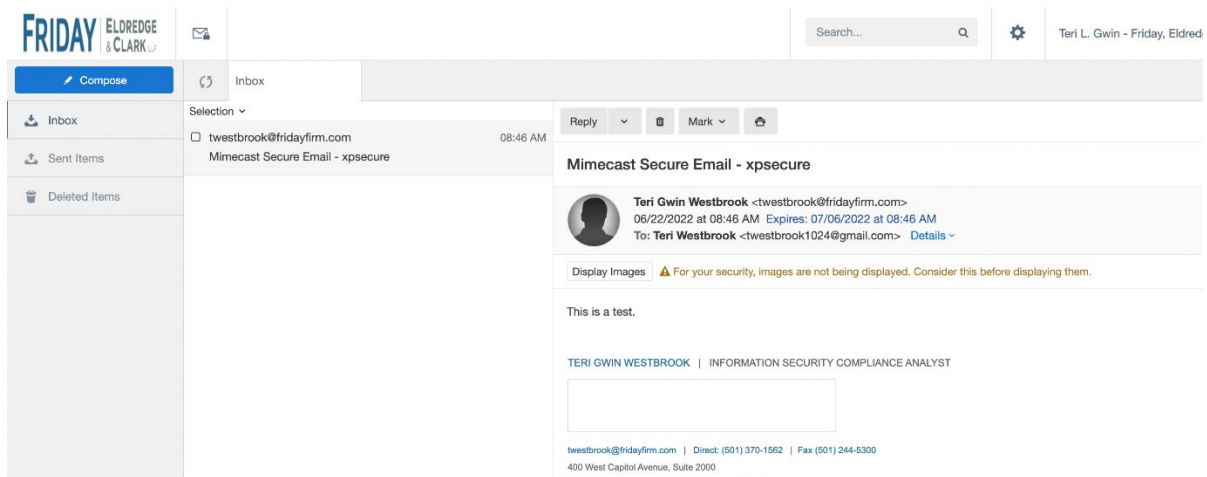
FRIDAY ELDREDGE & CLARK LLP

Search...

Teri L. Gwin - Friday, Eldred

Compose

Inbox

Inbox

Sent Items

Deleted Items

Selection

twestbrook@fridayfirm.com 08:46 AM
Mimecast Secure Email - xpsecure

Reply Mark

Mimecast Secure Email - xpsecure

Teri Gwin Westbrook <twestbrook@fridayfirm.com>
06/22/2022 at 08:46 AM Expires: 07/06/2022 at 08:46 AM
To: Teri Westbrook <twestbrook1024@gmail.com> Details

Display Images For your security, images are not being displayed. Consider this before displaying them.

This is a test.

TERI GWIN WESTBROOK | INFORMATION SECURITY COMPLIANCE ANALYST

twestbrook@fridayfirm.com | Direct: (501) 370-1562 | Fax (501) 244-5300
400 West Capitol Avenue, Suite 2000